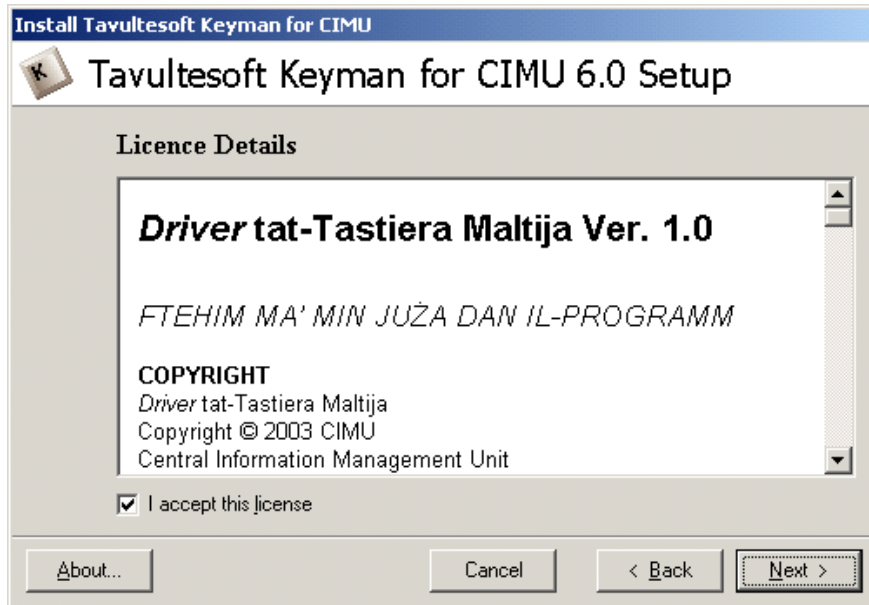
Install Tavultesoft Keyman for CIMU

Tavultesoft Keyman for CIMU 6.0 Setup

Licence Details

*Driver* tat-Tastiera Maltija Ver. 1.0

*FTEHIM MA' MIN JUŻA DAN IL-PROGRAMM*

**COPYRIGHT**
*Driver* tat-Tastiera Maltija
Copyright © 2003 CIMU
Central Information Management Unit

☑ I accept this license

About... | Cancel | < Back | Next >